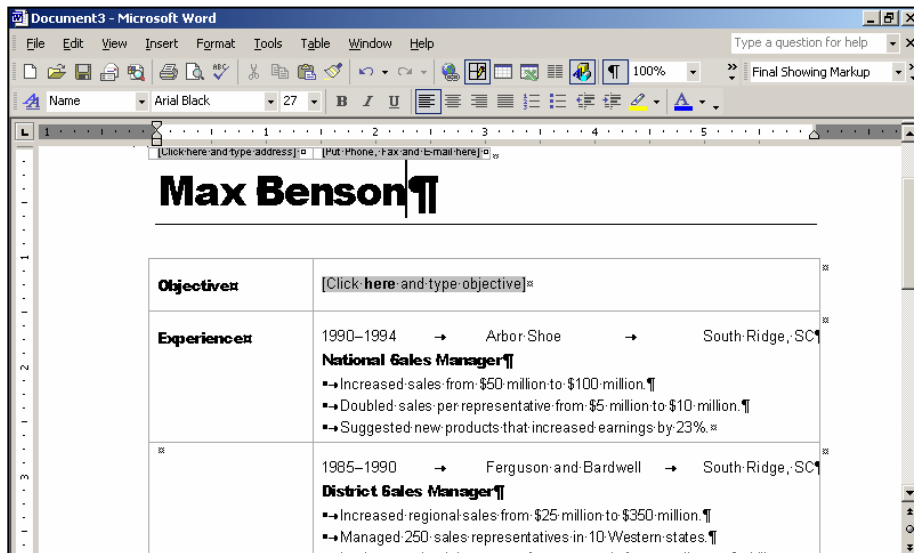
Document3 - Microsoft Word

File Edit View Insert Format Tools Table Window Help

Type a question for help

100%

Final Showing Markup

Name Arial Black 27

[Click here and type address] [Put Phone, Fax and E-mail here]

Max Benson¶

| Objective | [Click here and type objective] |
|---|---|
| Experience | 1990–1994 → Arbor Shoe → South Ridge, SC¶<br>National Sales Manager¶<br>• Increased sales from $50 million to $100 million.¶<br>• Doubled sales per representative from $5 million to $10 million.¶<br>• Suggested new products that increased earnings by 23%. |
| | 1985–1990 → Ferguson and Bardwell → South Ridge, SC¶<br>District Sales Manager¶<br>• Increased regional sales from $25 million to $350 million.¶<br>• Managed 250 sales representatives in 10 Western states.¶ |